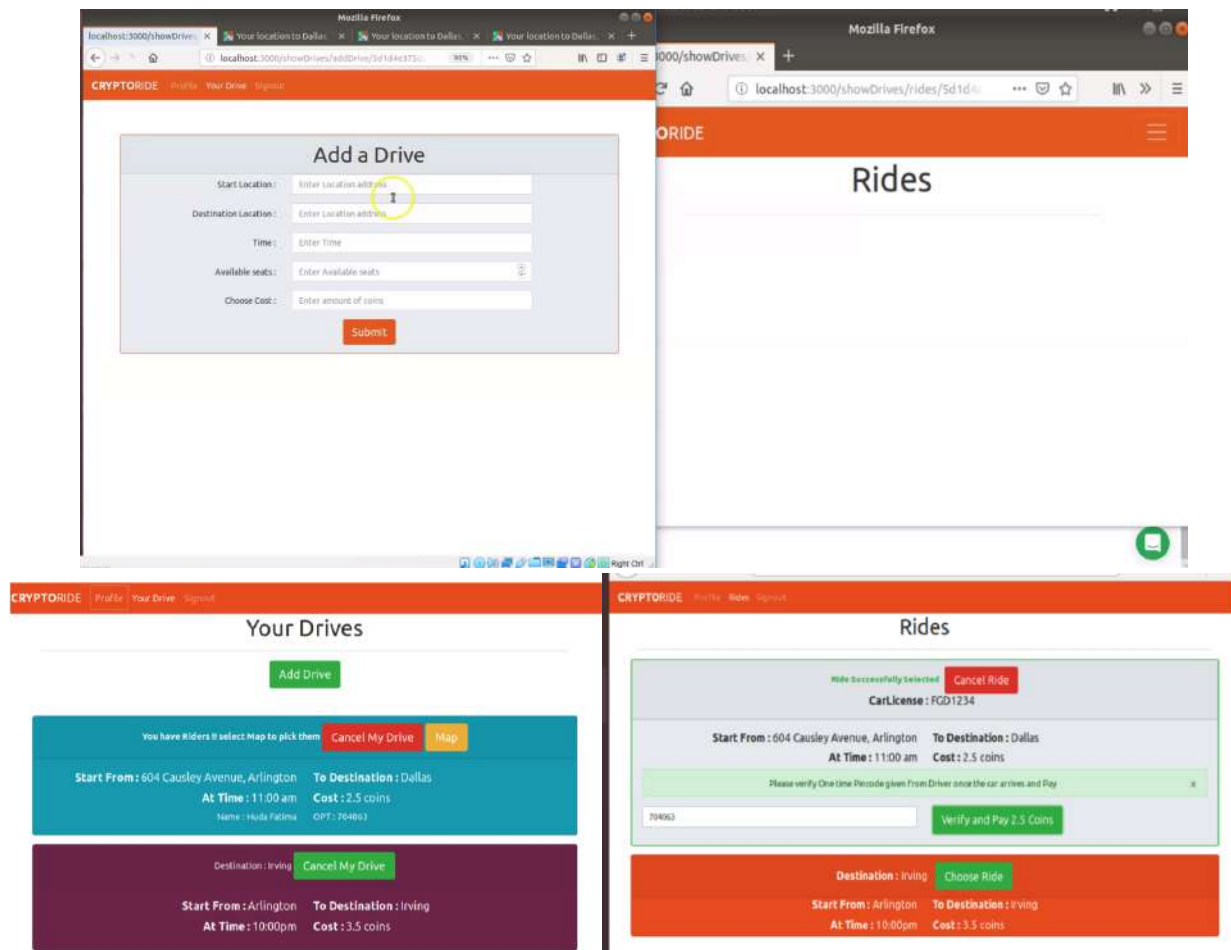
Mozilla Firefox

localhost:3000/showDrives ×
Your location to Dallas ×
Your location to Dallas ×
Your location to Dallas ×
+

localhost:3000/showDrives/addDrive/5d1d4e375

90%

CRYPTORIDE Profile Your Drive Signout

Add a Drive

Start Location : Enter Location address

Destination Location : Enter Location address

Time : Enter Time

Available seats : Enter Available seats

Choose Cost : Enter amount of coins

Submit

Right Ctrl

Mozilla Firefox

000/showDrives ×
+

localhost:3000/showDrives/rides/5d1d4

ORIDE

Rides

CRYPTORIDE Profile Your Drive Signout

Your Drives

Add Drive

You have Riders !! select Map to pick them Cancel My Drive Map

Start From : 604 Causley Avenue, Arlington To Destination : Dallas

At Time : 11:00 am Cost : 2.5 coins

Name : Huda Fatima OPT : 704063

Destination : Irving Cancel My Drive

Start From : Arlington To Destination : Irving

At Time : 10:00pm Cost : 3.5 coins

CRYPTORIDE Profile Rides Signout

Rides

Ride Successfully Selected Cancel Ride

CarLicense : FGD1234

Start From : 604 Causley Avenue, Arlington To Destination : Dallas

At Time : 11:00 am Cost : 2.5 coins

Please verify One time Pincode given from Driver once the car arrives and Pay ×

704063

Verify and Pay 2.5 Coins

Destination : Irving Choose Ride

Start From : Arlington To Destination : Irving

At Time : 10:00pm Cost : 3.5 coins